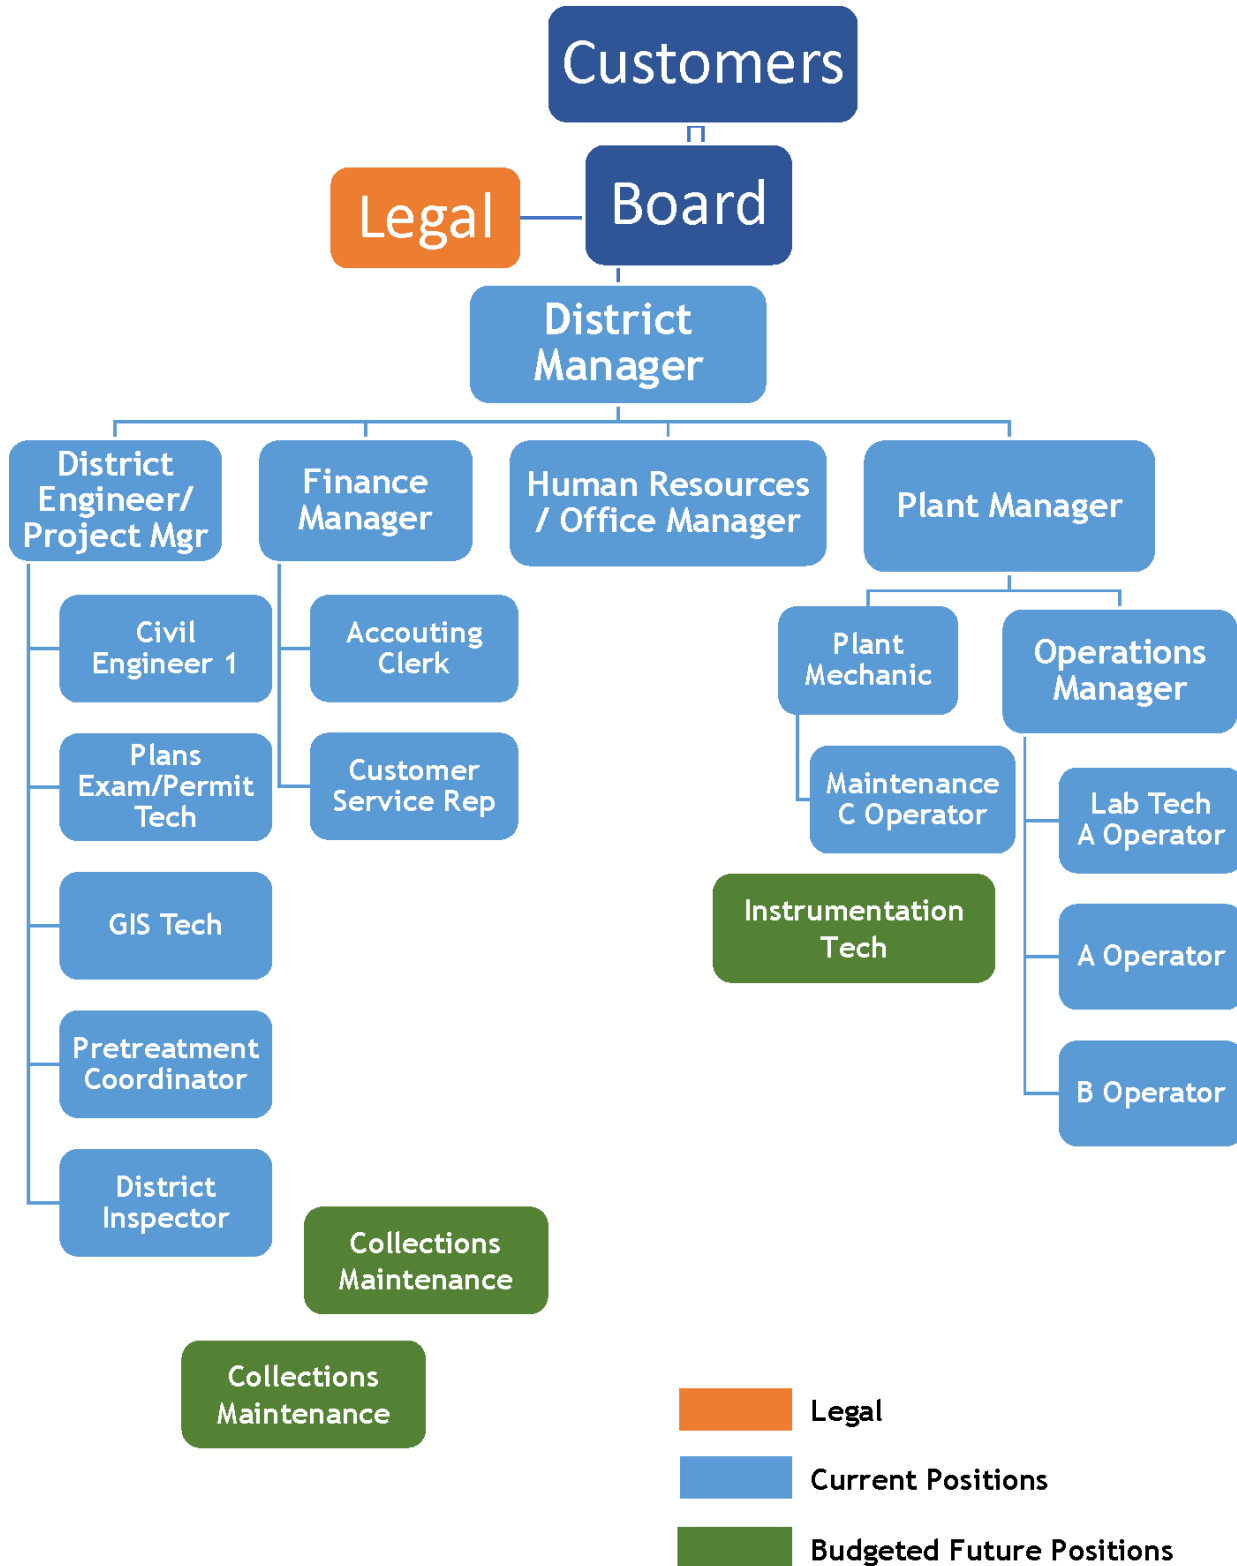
Customers

Legal

Board

District Manager

District Engineer/ Project Mgr

Finance Manager

Human Resources / Office Manager

Plant Manager

Civil Engineer 1

Plans Exam/Permit Tech

GIS Tech

Pretreatment Coordinator

District Inspector

Accouting Clerk

Customer Service Rep

Plant Mechanic

Maintenance C Operator

Instrumentation Tech

Operations Manager

Lab Tech A Operator

A Operator

B Operator

Collections Maintenance

Collections Maintenance

Legal

Current Positions

Budgeted Future Positions